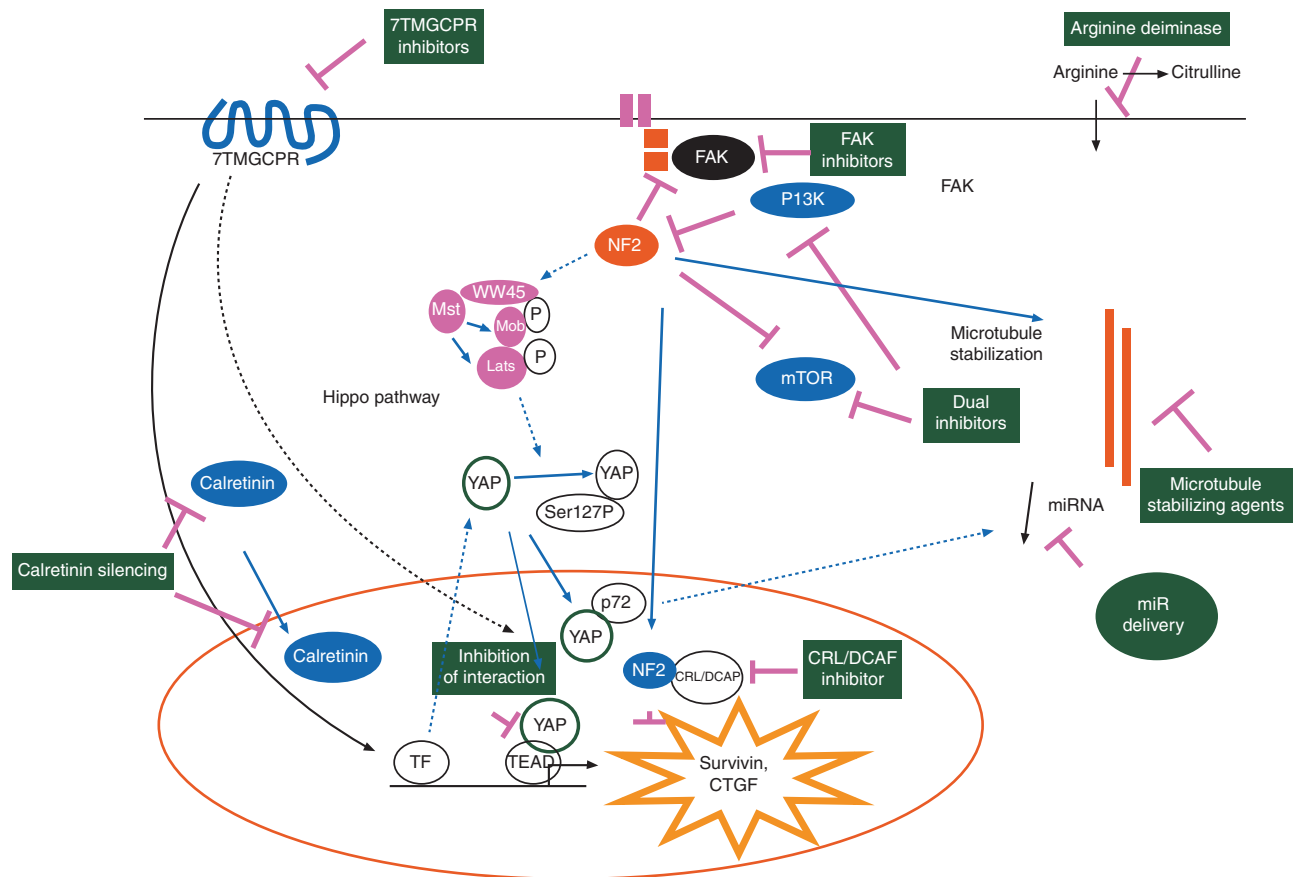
7TMGCPR inhibitors

Arginine deiminase

Arginine → Citrulline

7TMGCPR

FAK

FAK inhibitors

FAK

P13K

NF2

WW45

Mst

Mob

P

Lats

P

Hippo pathway

Microtubule stabilization

mTOR

Dual inhibitors

YAP

YAP

Ser127P

Calretinin

Microtubule stabilizing agents

miRNA

Calretinin silencing

p72

YAP

miR delivery

Calretinin

Inhibition of interaction

NF2

CRL/DCAP

CRL/DCAF inhibitor

YAP

TF

TEAD

Survivin, CTGF